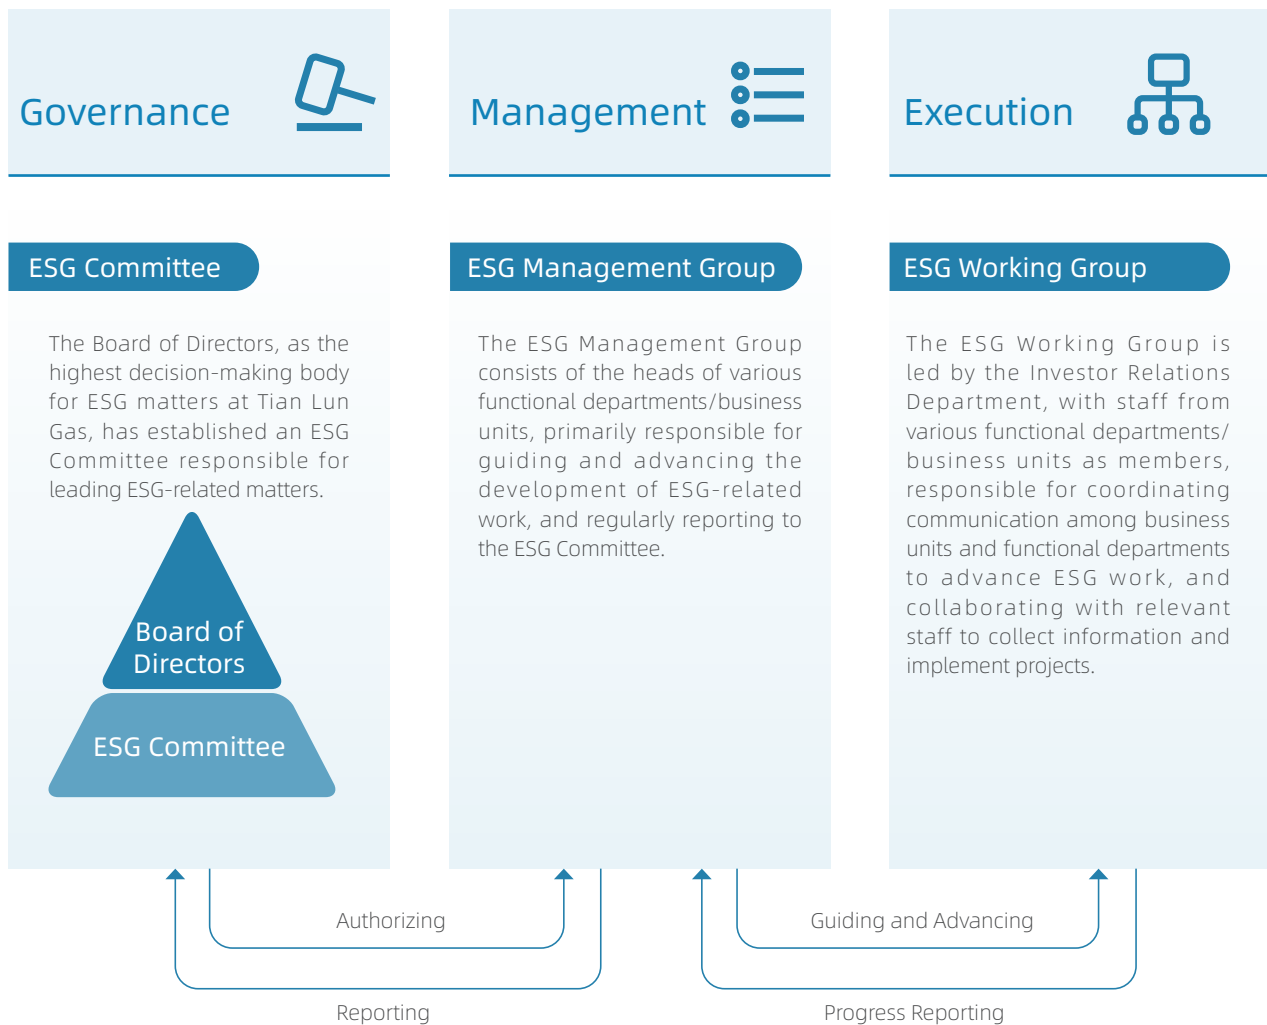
Governance

Management

Execution

ESG Committee

The Board of Directors, as the highest decision-making body for ESG matters at Tian Lun Gas, has established an ESG Committee responsible for leading ESG-related matters.

Board of Directors

ESG Committee

ESG Management Group

The ESG Management Group consists of the heads of various functional departments/business units, primarily responsible for guiding and advancing the development of ESG-related work, and regularly reporting to the ESG Committee.

ESG Working Group

The ESG Working Group is led by the Investor Relations Department, with staff from various functional departments/ business units as members, responsible for coordinating communication among business units and functional departments to advance ESG work, and collaborating with relevant staff to collect information and implement projects.

Authorizing

Reporting

Guiding and Advancing

Progress Reporting